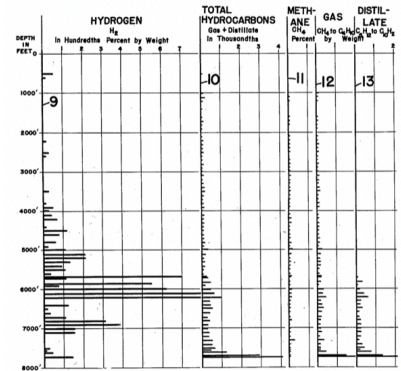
HYDROGEN
$H_2$
In Hundredths Percent by Weight

TOTAL HYDROCARBONS
Gas + Distillate
In Thousandths

METH-ANE
$CH_4$
Percent

GAS
$CH_4$ to $C_6H_{14}$
by Weight

DISTIL-LATE
$C_7H_{16}$ to $C_{10}H_{22}$

DEPTH IN FEET

0
1000'
2000'
3000'
4000'
5000'
6000'
7000'
8000'

1 2 3 4 5 6 7

1 2 3 4

1 2

9
10
11
12
13